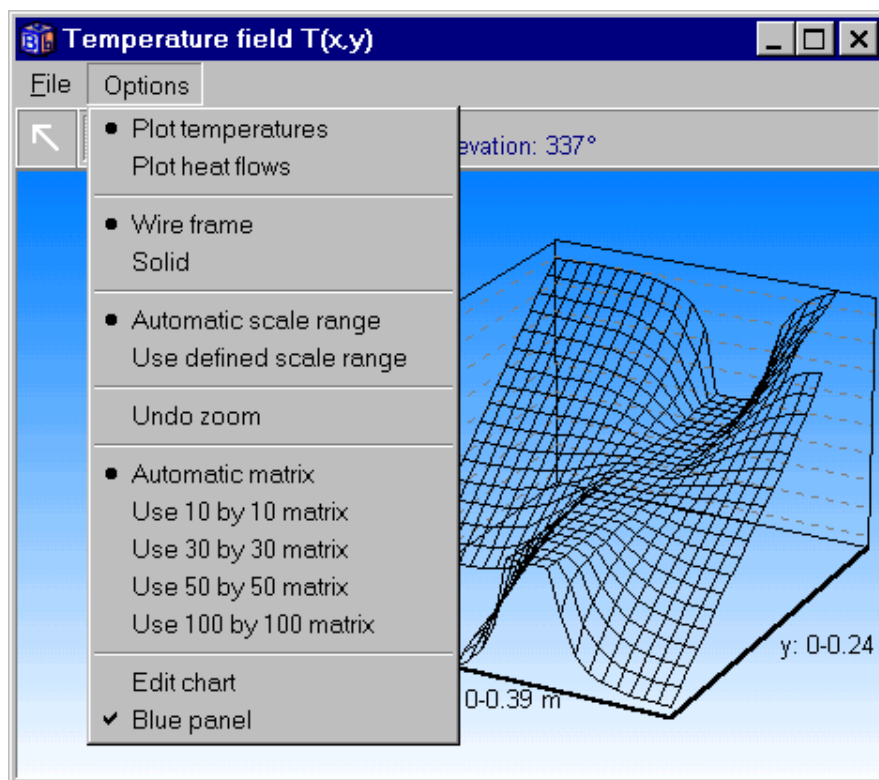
Temperature field T(x,y)

File Options

evation: 337°

• Plot temperatures
Plot heat flows

• Wire frame
Solid

• Automatic scale range
Use defined scale range

Undo zoom

• Automatic matrix
Use 10 by 10 matrix
Use 30 by 30 matrix
Use 50 by 50 matrix
Use 100 by 100 matrix

Edit chart
✔ Blue panel

y: 0-0.24

0-0.39 m